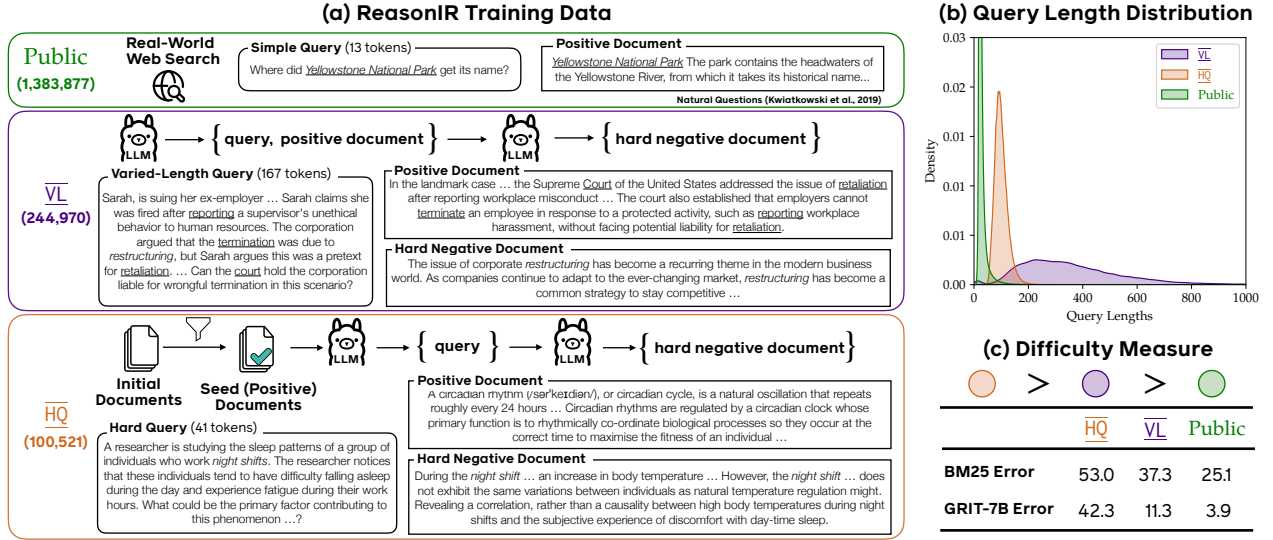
(a) ReasonIR Training Data

Public
(1,383,877)

Real-World Web Search

Simple Query (13 tokens)
Where did Yellowstone National Park get its name?

Positive Document
Yellowstone National Park The park contains the headwaters of the Yellowstone River, from which it takes its historical name...

Natural Questions (Kwiatkowski et al., 2019)

LLM → {query, positive document} → LLM → {hard negative document}

$\overline{\text{VL}}$
(244,970)

Varied-Length Query (167 tokens)
Sarah, is suing her ex-employer … Sarah claims she was fired after reporting a supervisor's unethical behavior to human resources. The corporation argued that the termination was due to restructuring, but Sarah argues this was a pretext for retaliation. … Can the court hold the corporation liable for wrongful termination in this scenario?

Positive Document
In the landmark case … the Supreme Court of the United States addressed the issue of retaliation after reporting workplace misconduct … The court also established that employers cannot terminate an employee in response to a protected activity, such as reporting workplace harassment, without facing potential liability for retaliation.

Hard Negative Document
The issue of corporate restructuring has become a recurring theme in the modern business world. As companies continue to adapt to the ever-changing market, restructuring has become a common strategy to stay competitive …

Initial Documents → Seed (Positive) Documents → LLM → {query} → LLM → {hard negative document}

$\overline{\text{HQ}}$
(100,521)

Hard Query (41 tokens)
A researcher is studying the sleep patterns of a group of individuals who work night shifts. The researcher notices that these individuals tend to have difficulty falling asleep during the day and experience fatigue during their work hours. What could be the primary factor contributing to this phenomenon …?

Positive Document
A circadian rhythm (/sərˈkeɪdiən/), or circadian cycle, is a natural oscillation that repeats roughly every 24 hours … Circadian rhythms are regulated by a circadian clock whose primary function is to rhythmically co-ordinate biological processes so they occur at the correct time to maximise the fitness of an individual …

Hard Negative Document
During the night shift … an increase in body temperature … However, the night shift … does not exhibit the same variations between individuals as natural temperature regulation might. Revealing a correlation, rather than a causality between high body temperatures during night shifts and the subjective experience of discomfort with day-time sleep.

(b) Query Length Distribution

$\overline{\text{VL}}$
$\overline{\text{HQ}}$
Public

Density
0.03
0.02
0.01
0.01
0.01
0.00
0.00
0 200 400 600 800 1000
Query Lengths

(c) Difficulty Measure

> >

| | $\overline{\text{HQ}}$ | $\overline{\text{VL}}$ | Public |
|---|---|---|---|
| BM25 Error | 53.0 | 37.3 | 25.1 |
| GRIT-7B Error | 42.3 | 11.3 | 3.9 |